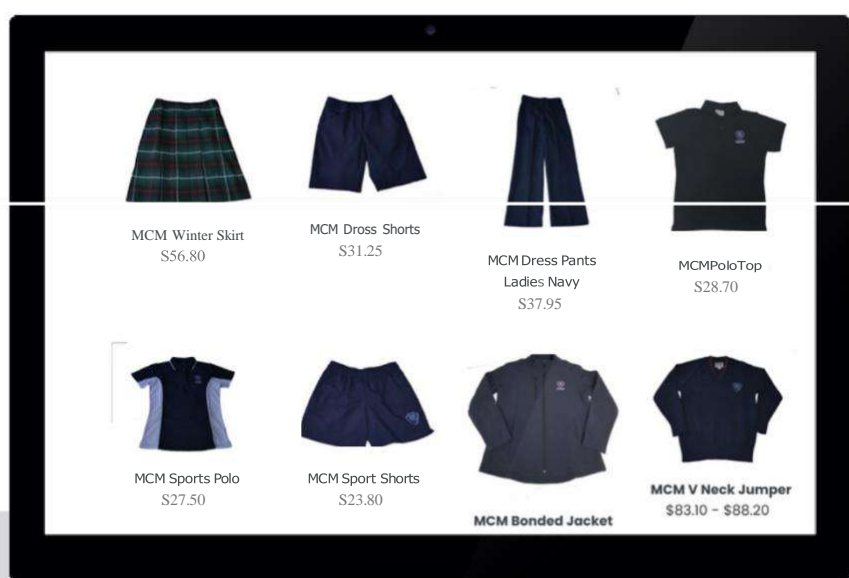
MCM Winter Skirt
S56.80

MCM Dross Shorts
S31.25

MCM Dress Pants Ladies Navy
S37.95

MCMPoloTop
S28.70

MCM Sports Polo
S27.50

MCM Sport Shorts
S23.80

MCM Bonded Jacket

MCM V Neck Jumper
$83.10 - $88.20